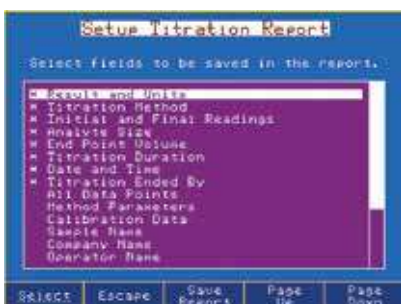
Setup Titration Report

Select fields to be saved in the report.

* Result and Units
* Titration Method
* Initial and Final Readings
* Analyte Size
* End Point Volume
* Titration Duration
* Date and Time
* Titration Ended By
All Data Points
Method Parameters
Calibration Data
Sample Name
Company Name
Operator Name

| Select | Escape | Save Report | Page Up | Page Down |
|---|---|---|---|---|